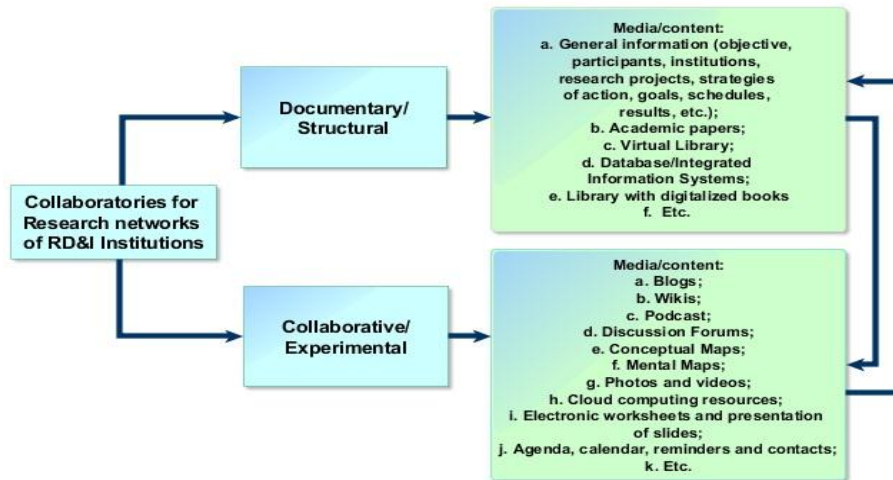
Collaboratories for Research networks of RD&I Institutions

Documentary/ Structural

Media/content:
a. General information (objective, participants, institutions, research projects, strategies of action, goals, schedules, results, etc.);
b. Academic papers;
c. Virtual Library;
d. Database/Integrated Information Systems;
e. Library with digitalized books
f. Etc.

Collaborative/ Experimental

Media/content:
a. Blogs;
b. Wikis;
c. Podcast;
d. Discussion Forums;
e. Conceptual Maps;
f. Mental Maps;
g. Photos and videos;
h. Cloud computing resources;
i. Electronic worksheets and presentation of slides;
j. Agenda, calendar, reminders and contacts;
k. Etc.